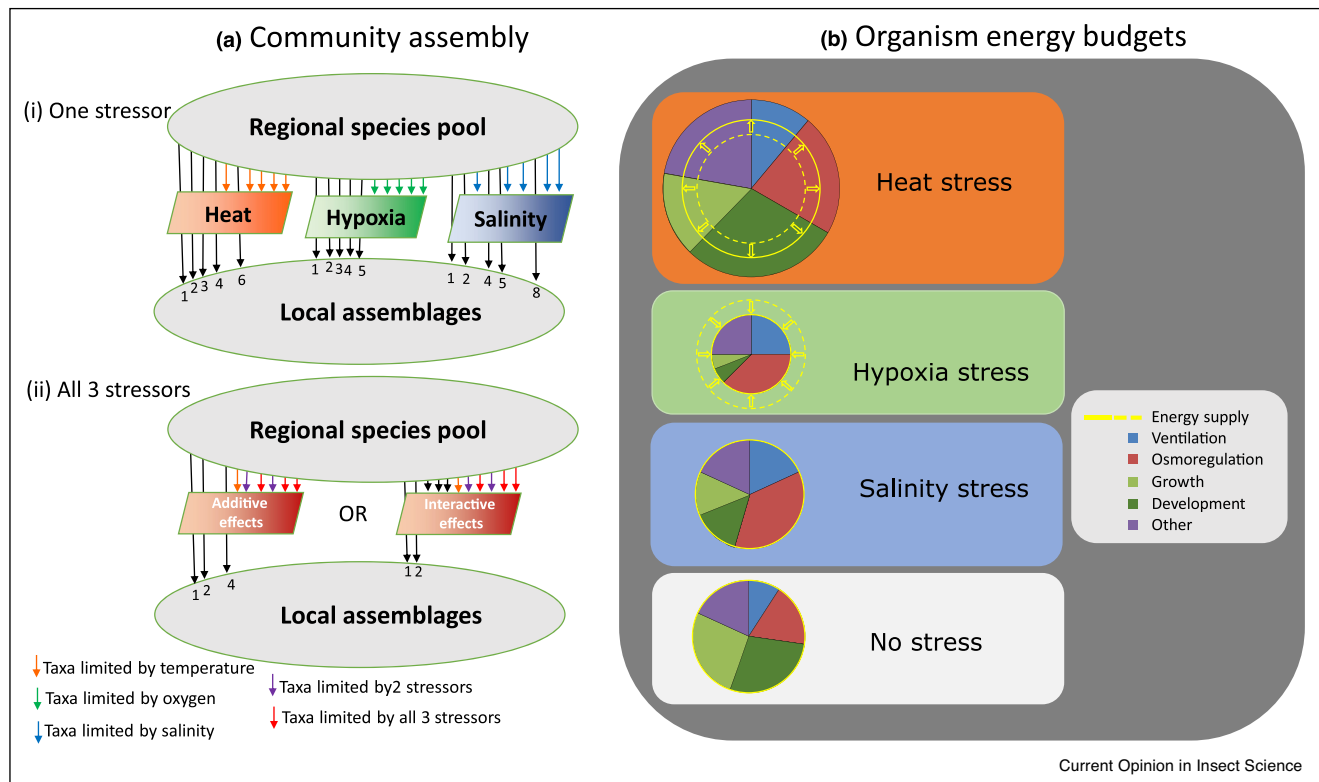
(a) Community assembly

(i) One stressor

Regional species pool

Heat

Hypoxia

Salinity

1 2 3 4 6

1 2 3 4 5

1 2 4 5 8

Local assemblages

(ii) All 3 stressors

Regional species pool

Additive effects

OR

Interactive effects

1 2 4

1 2

Local assemblages

Taxa limited by temperature

Taxa limited by oxygen

Taxa limited by salinity

Taxa limited by2 stressors

Taxa limited by all 3 stressors

(b) Organism energy budgets

Heat stress

Hypoxia stress

Salinity stress

No stress

Energy supply

Ventilation

Osmoregulation

Growth

Development

Other

Current Opinion in Insect Science